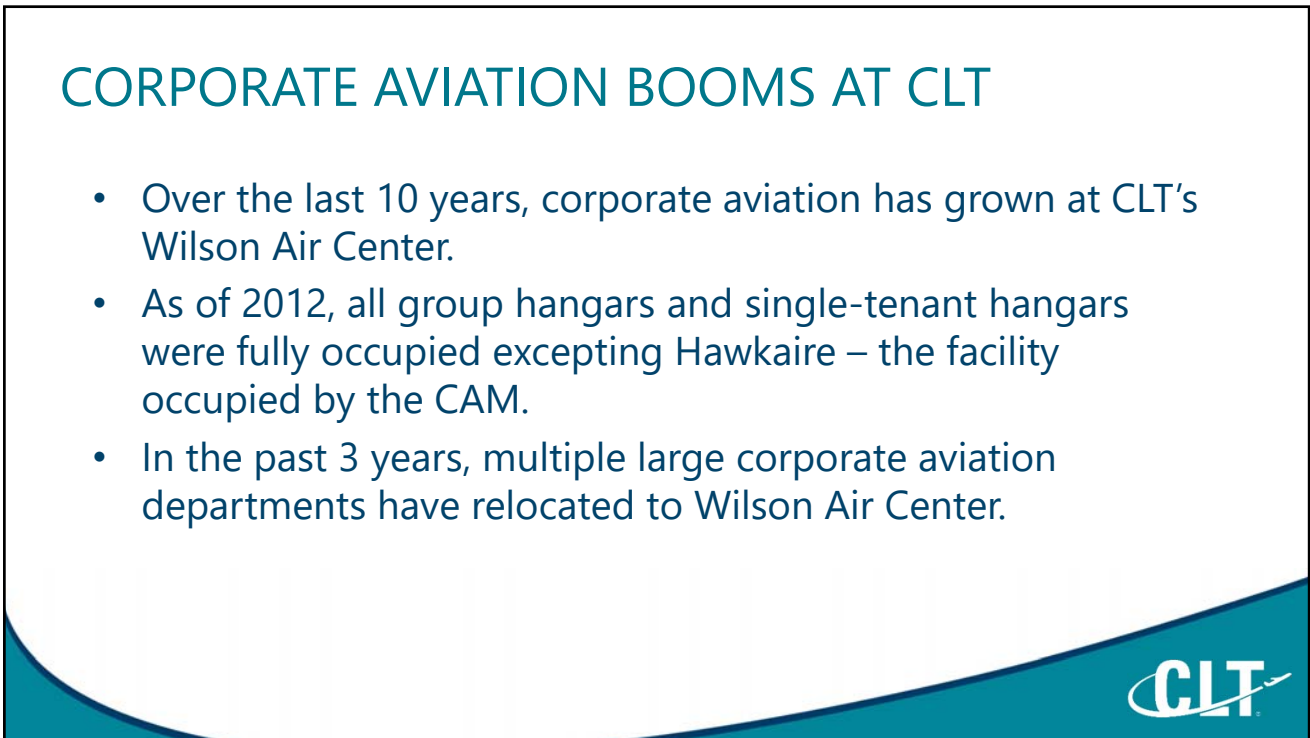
CORPORATE AVIATION BOOMS AT CLT

• Over the last 10 years, corporate aviation has grown at CLT's Wilson Air Center.

• As of 2012, all group hangars and single-tenant hangars were fully occupied excepting Hawkaire – the facility occupied by the CAM.

• In the past 3 years, multiple large corporate aviation departments have relocated to Wilson Air Center.

CLT